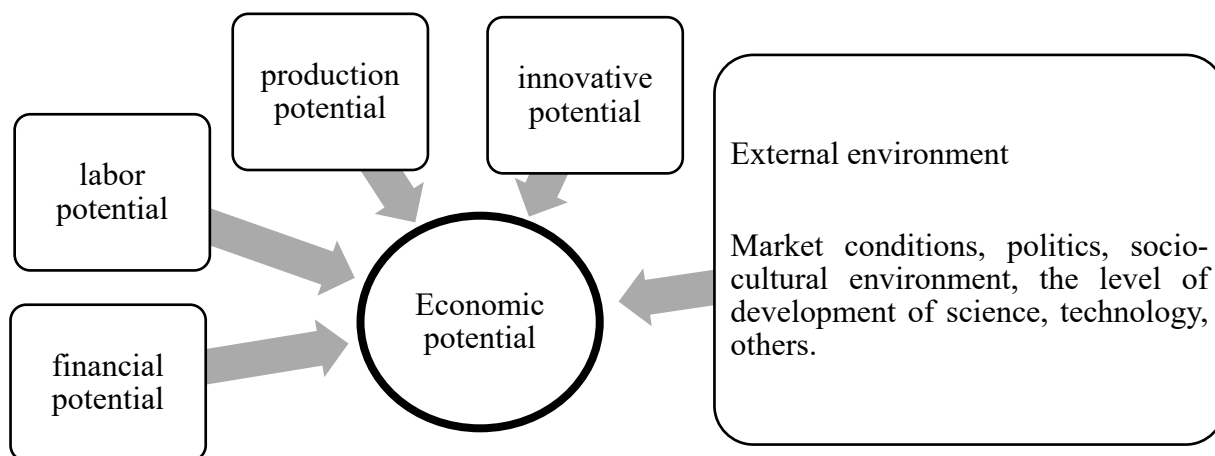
production potential

innovative potential

labor potential

External environment

Market conditions, politics, socio-cultural environment, the level of development of science, technology, others.

Economic potential

financial potential